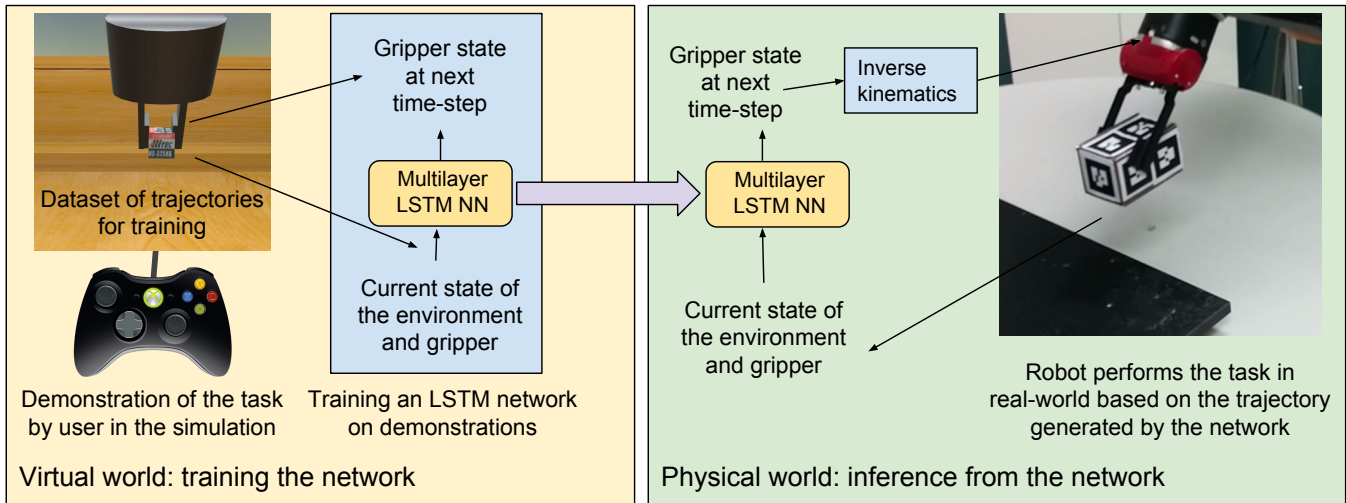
Dataset of trajectories for training

Demonstration of the task by user in the simulation

Gripper state at next time-step

Multilayer LSTM NN

Current state of the environment and gripper

Training an LSTM network on demonstrations

Virtual world: training the network

Gripper state at next time-step

Inverse kinematics

Multilayer LSTM NN

Current state of the environment and gripper

Robot performs the task in real-world based on the trajectory generated by the network

Physical world: inference from the network